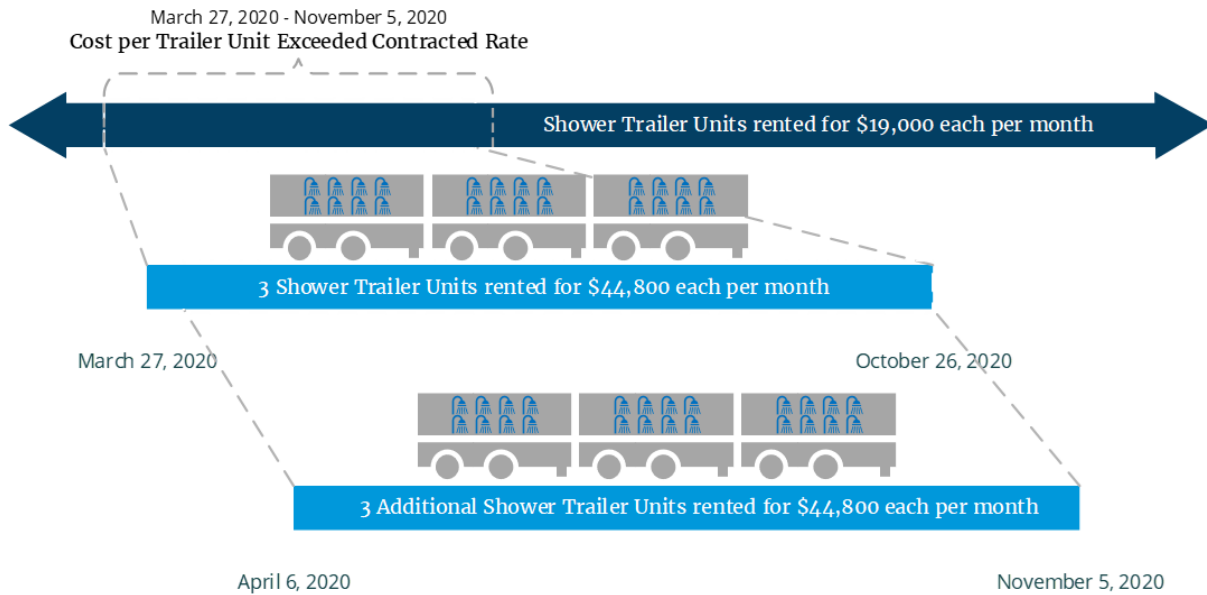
March 27, 2020 - November 5, 2020
Cost per Trailer Unit Exceeded Contracted Rate

Shower Trailer Units rented for \$19,000 each per month

3 Shower Trailer Units rented for \$44,800 each per month

March 27, 2020

October 26, 2020

3 Additional Shower Trailer Units rented for \$44,800 each per month

April 6, 2020

November 5, 2020